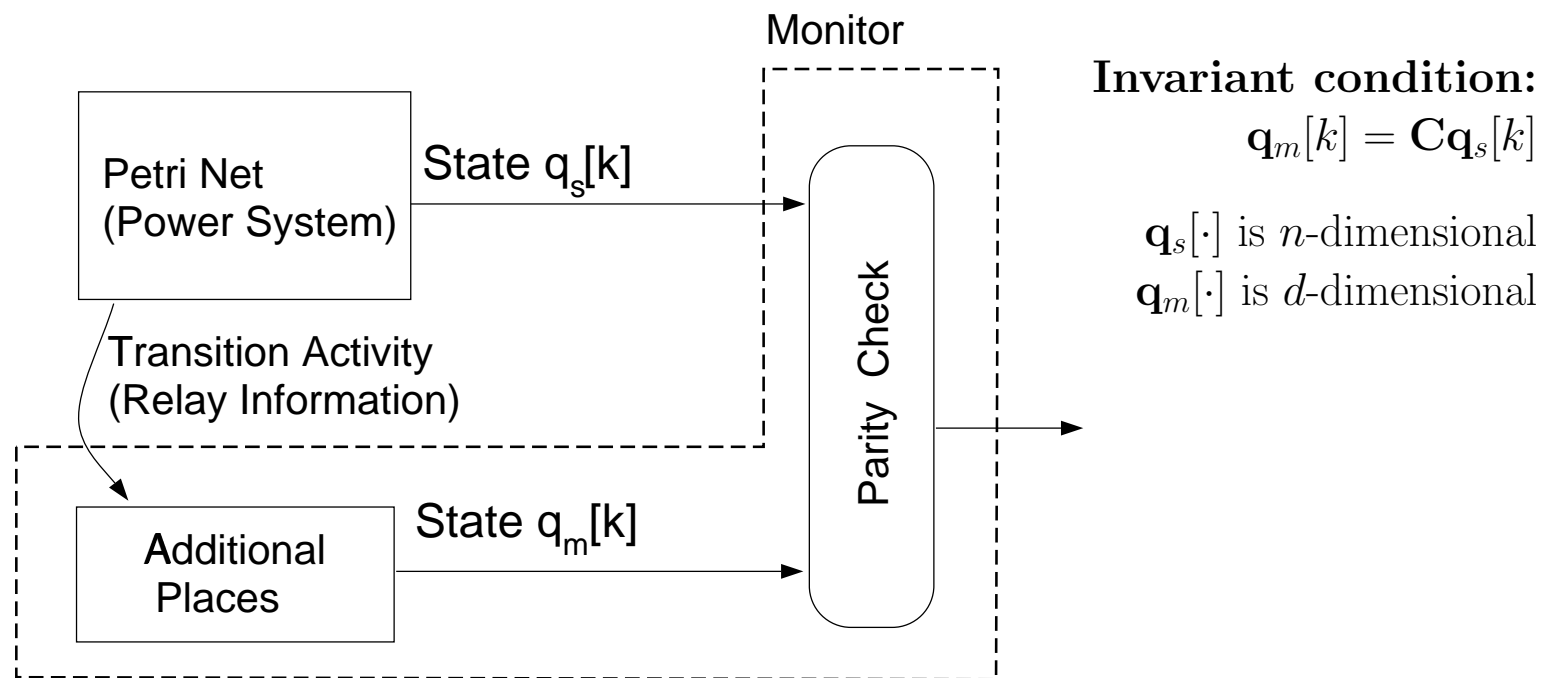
Monitor

Petri Net
(Power System)

State $q_s[k]$

Transition Activity
(Relay Information)

Parity Check

Additional
Places

State $q_m[k]$

**Invariant condition:**
$\mathbf{q}_m[k] = \mathbf{C}\mathbf{q}_s[k]$

$\mathbf{q}_s[\cdot]$ is $n$-dimensional
$\mathbf{q}_m[\cdot]$ is $d$-dimensional